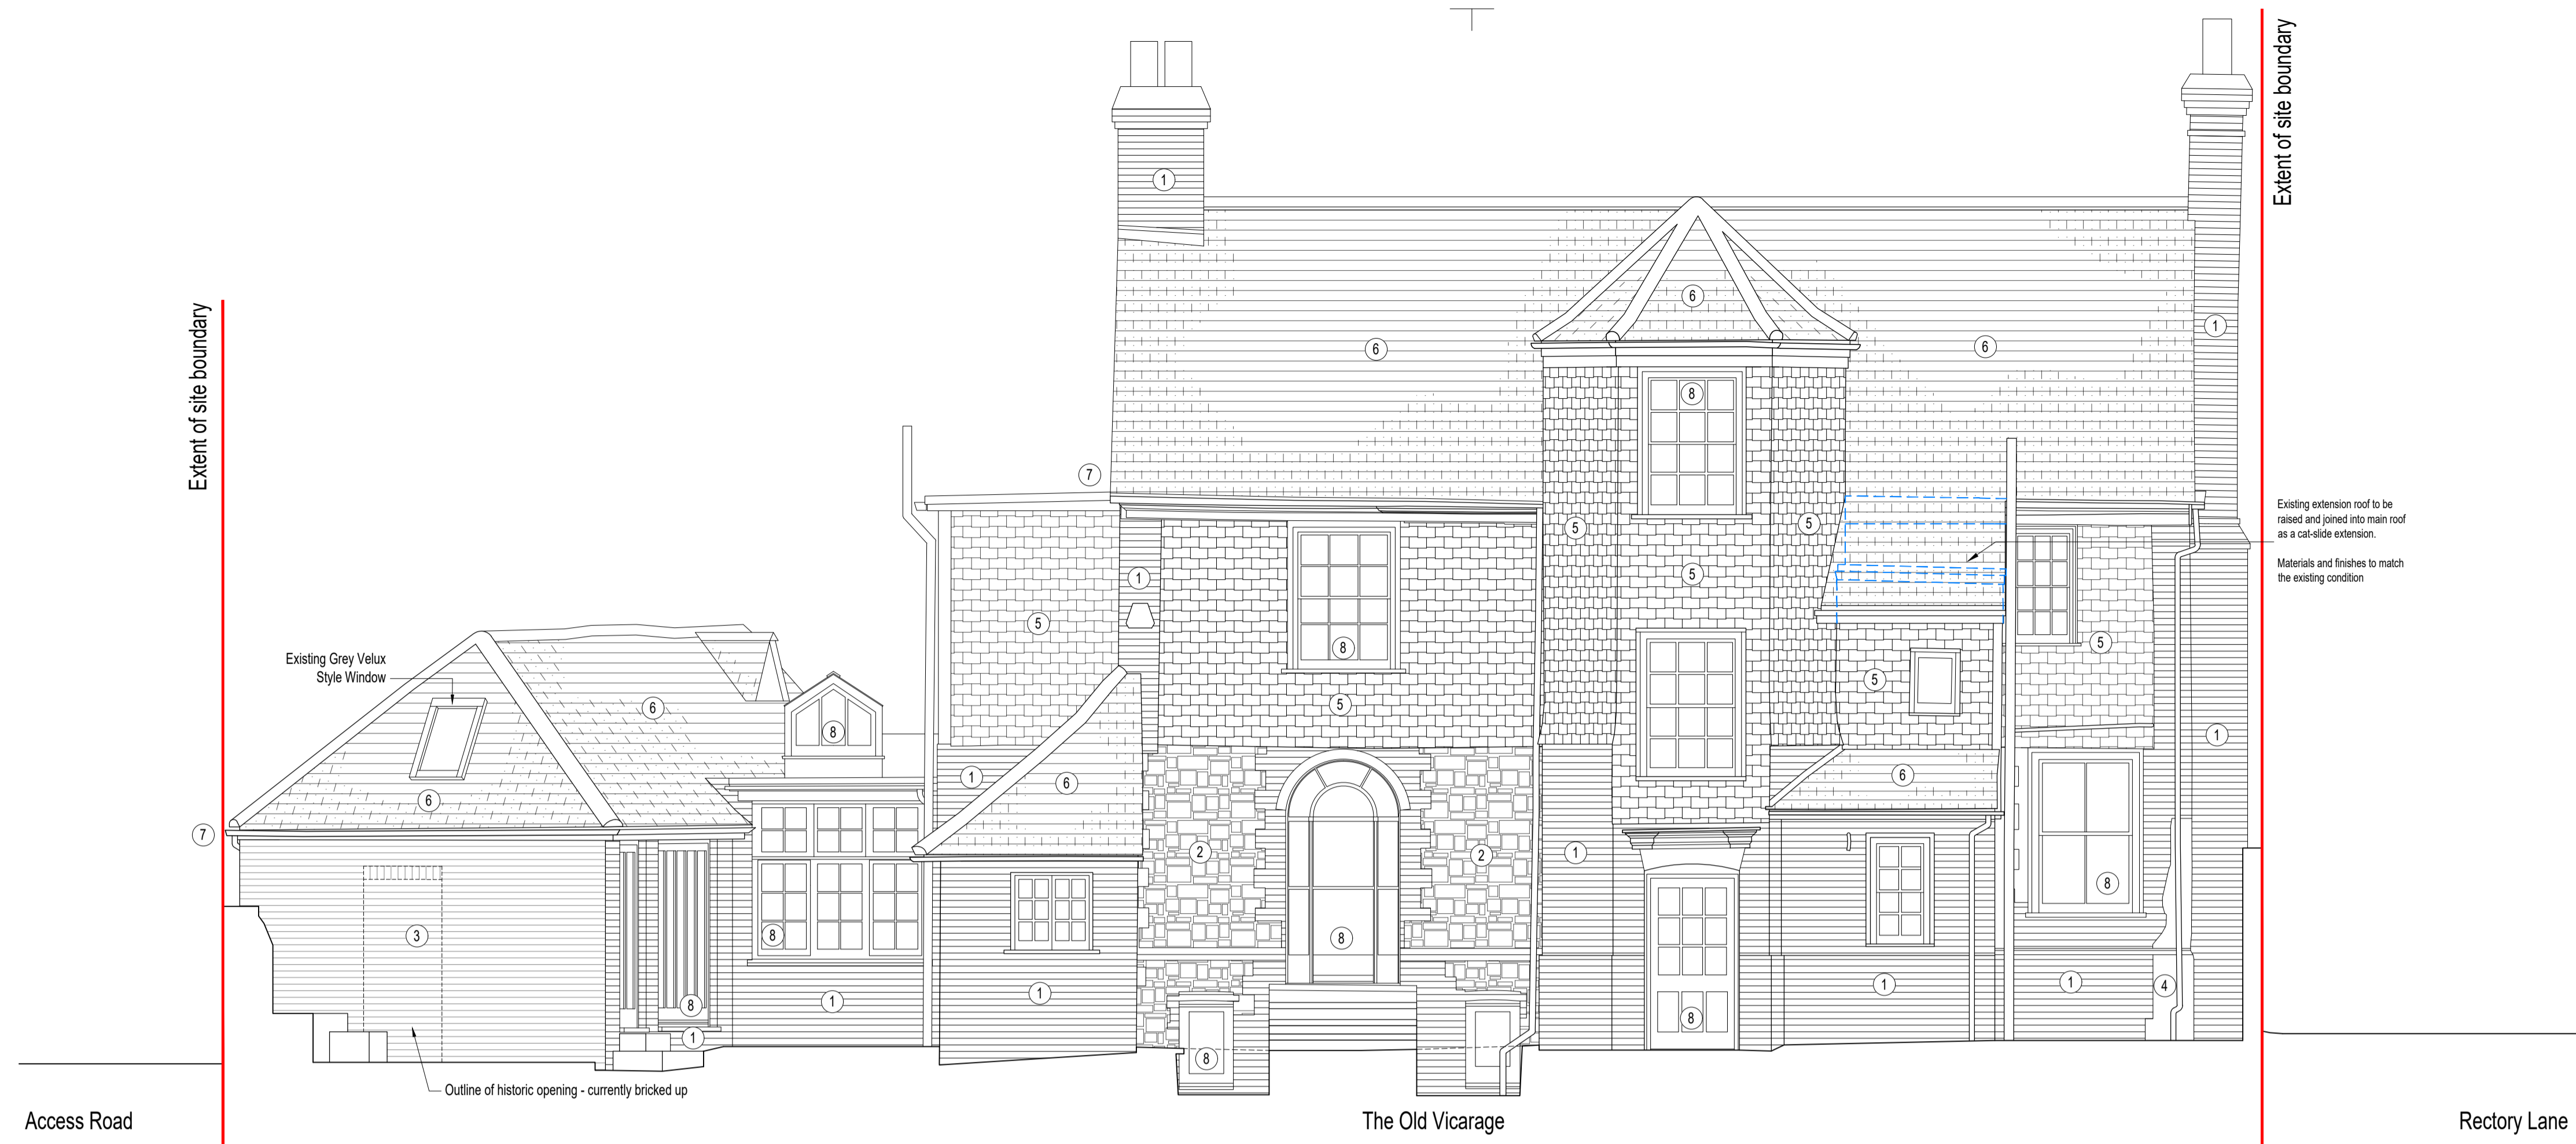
Extent of site boundary

Extent of site boundary

1

6

6

6

1

8

7

5

5

5

1

1

5

8

5

5

5

Existing Grey Velux Style Window

6

8

6

1

6

6

1

7

2

2

1

8

8

3

8

8

8

1

1

1

1

4

1

8

8

Existing extension roof to be raised and joined into main roof as a cat-slide extension.

Materials and finishes to match the existing condition

Outline of historic opening - currently bricked up

Access Road

The Old Vicarage

Rectory Lane